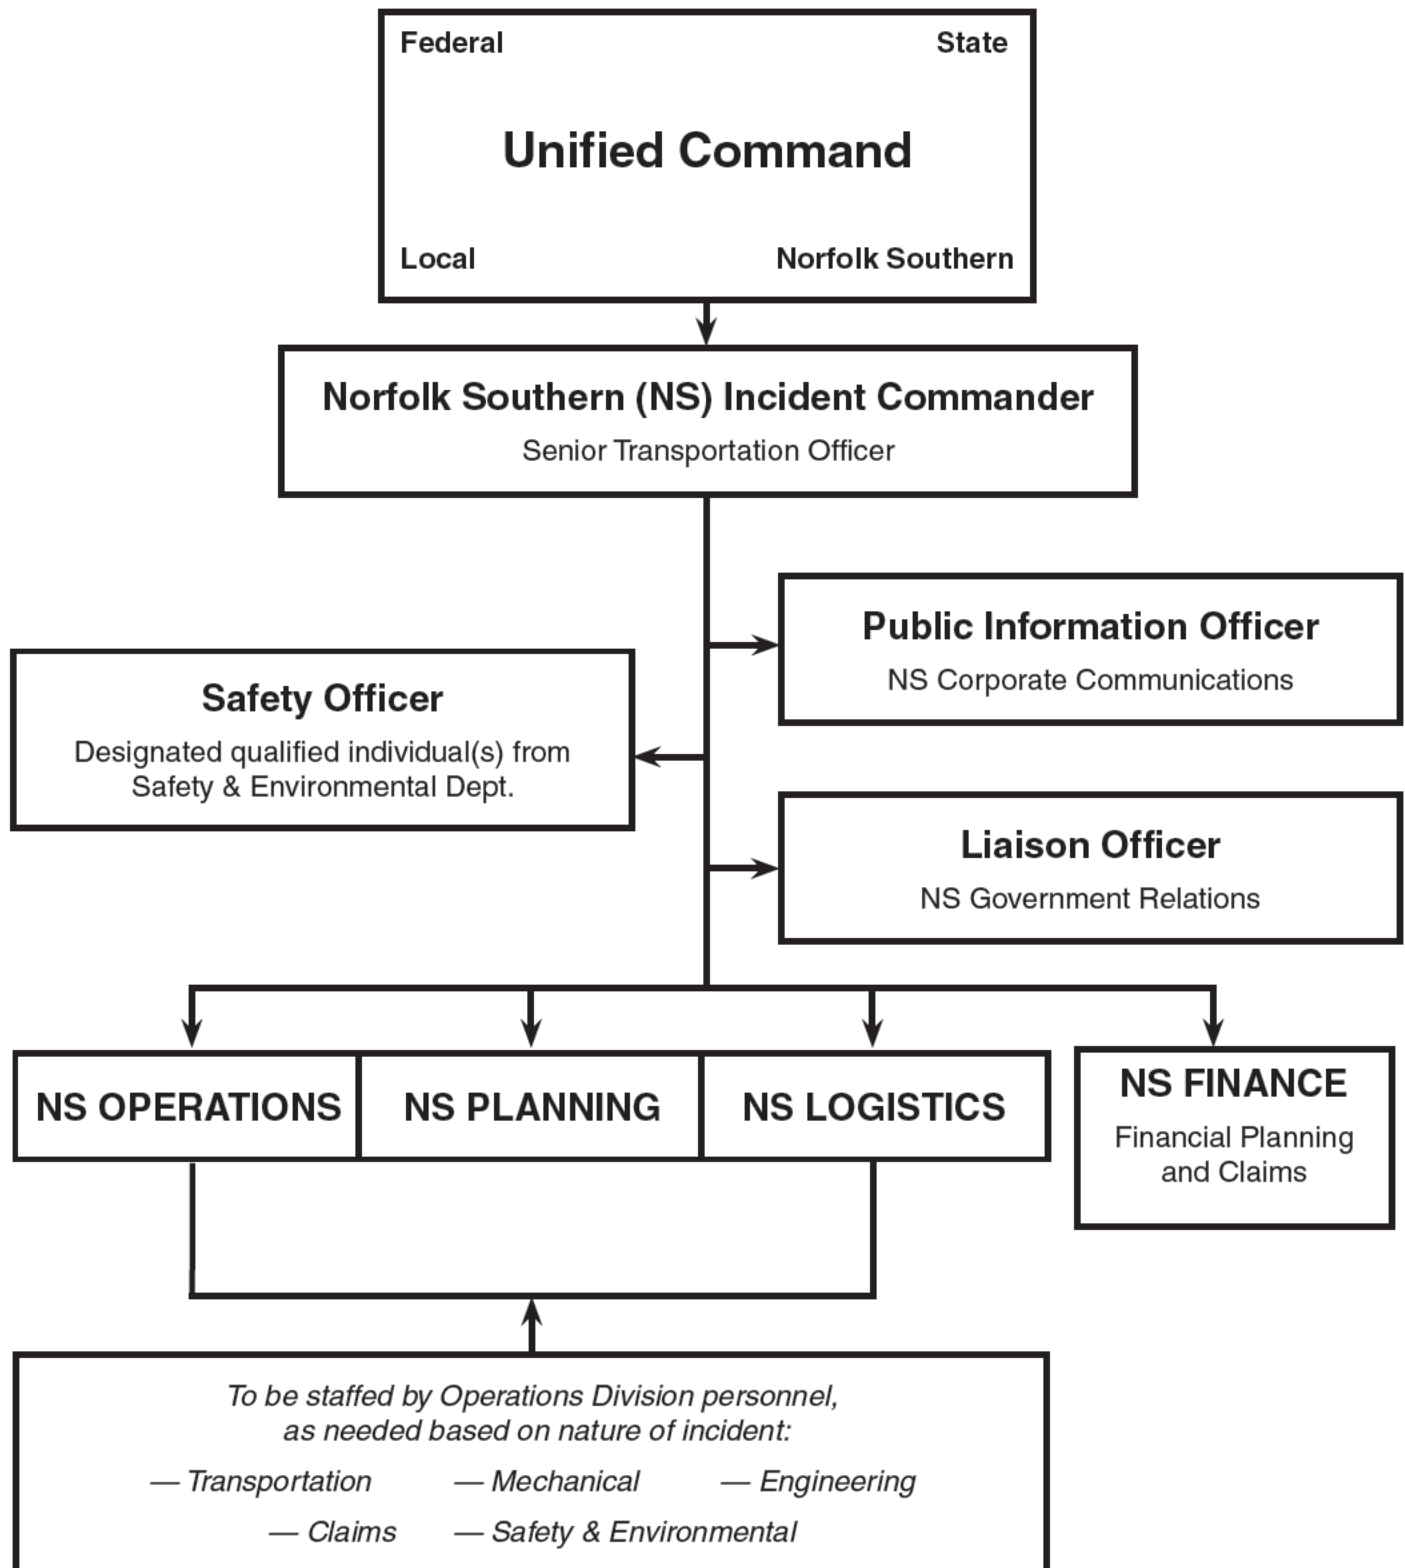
Federal State

Unified Command

Local Norfolk Southern

Norfolk Southern (NS) Incident Commander
Senior Transportation Officer

Public Information Officer
NS Corporate Communications

Safety Officer
Designated qualified individual(s) from Safety & Environmental Dept.

Liaison Officer
NS Government Relations

NS OPERATIONS

NS PLANNING

NS LOGISTICS

NS FINANCE
Financial Planning and Claims

To be staffed by Operations Division personnel, as needed based on nature of incident:
— Transportation — Mechanical — Engineering
— Claims — Safety & Environmental